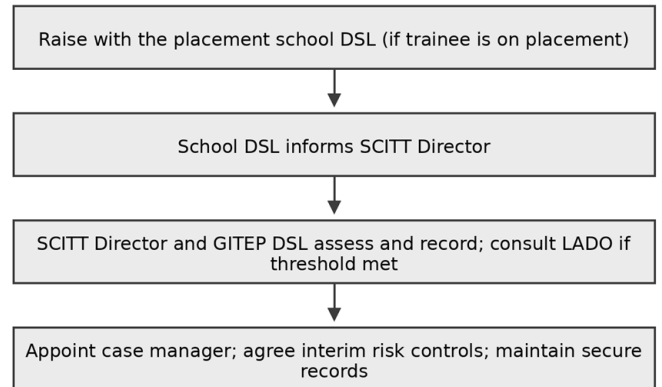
Raise with the placement school DSL (if trainee is on placement)

School DSL informs SCITT Director

SCITT Director and GITEP DSL assess and record; consult LADO if threshold met

Appoint case manager; agree interim risk controls; maintain secure records